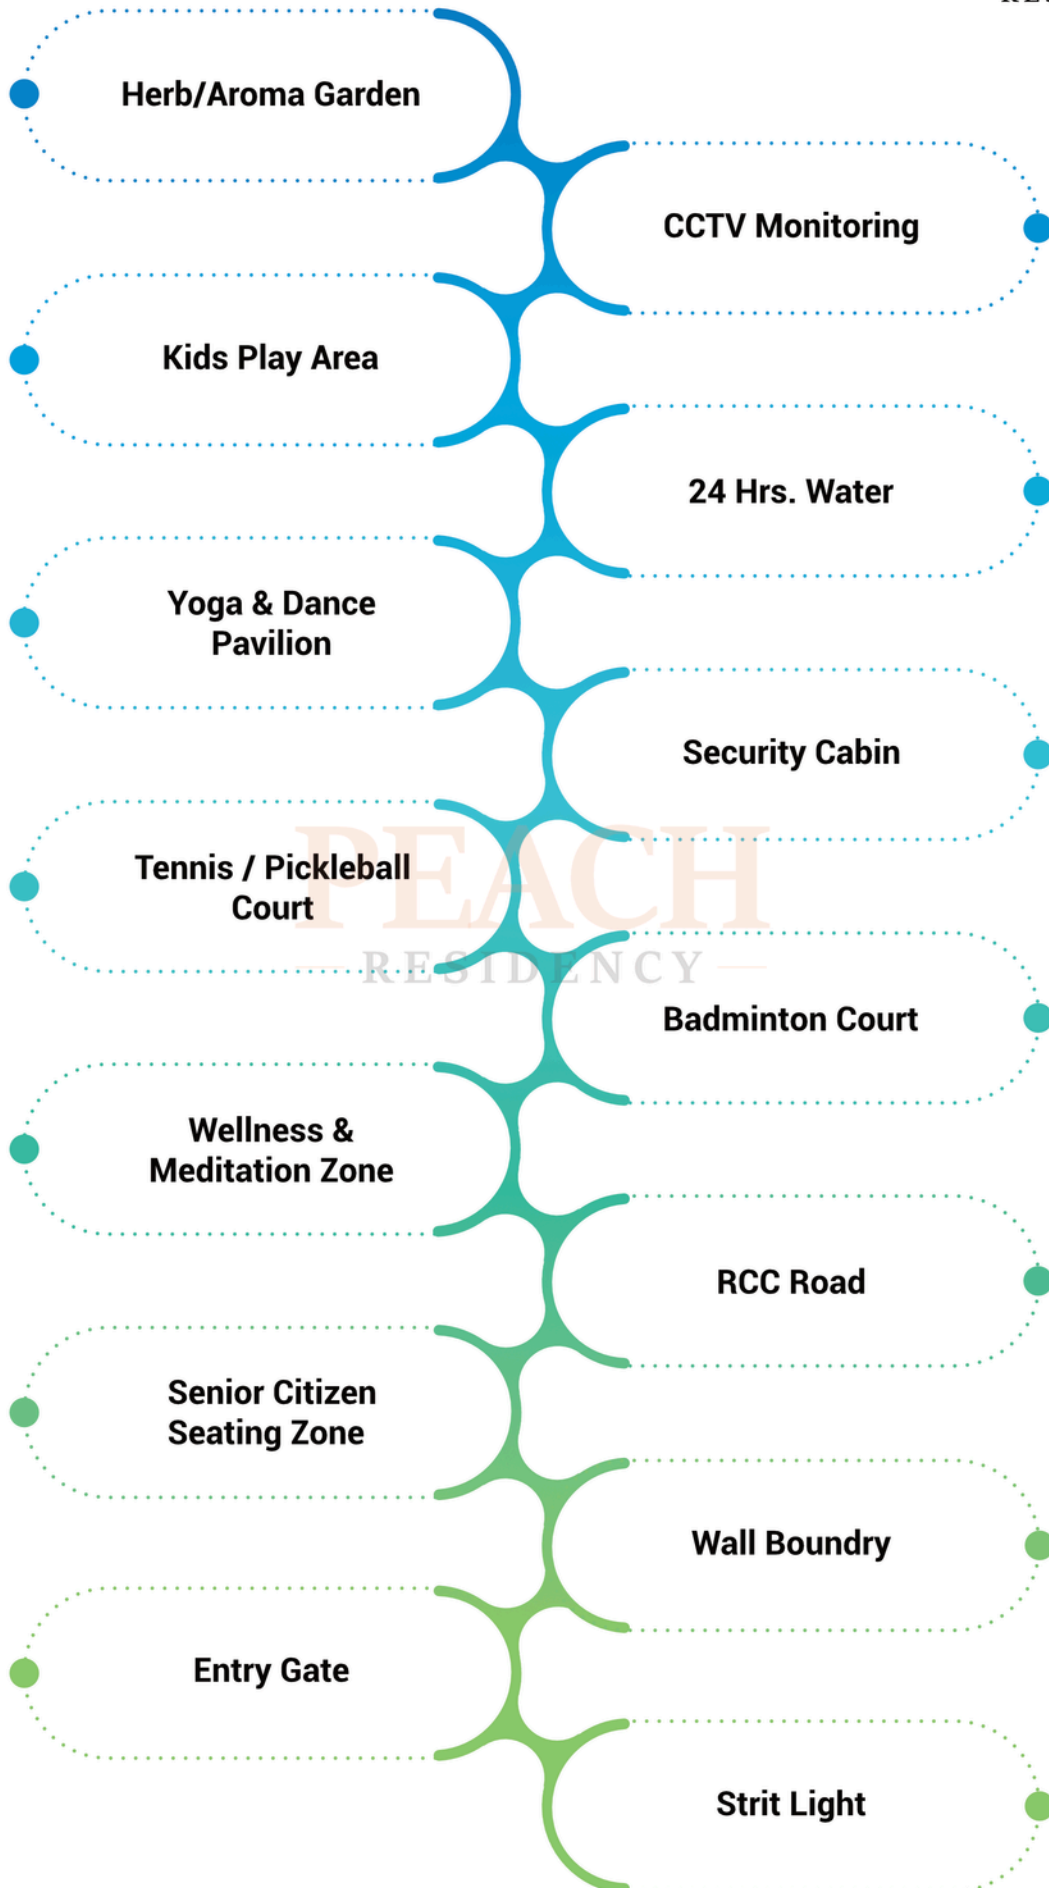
Herb/Aroma Garden

CCTV Monitoring

Kids Play Area

24 Hrs. Water

Yoga & Dance Pavilion

Security Cabin

Tennis / Pickleball Court

PEACH
RESIDENCY

Badminton Court

Wellness & Meditation Zone

RCC Road

Senior Citizen Seating Zone

Wall Boundry

Entry Gate

Strit Light